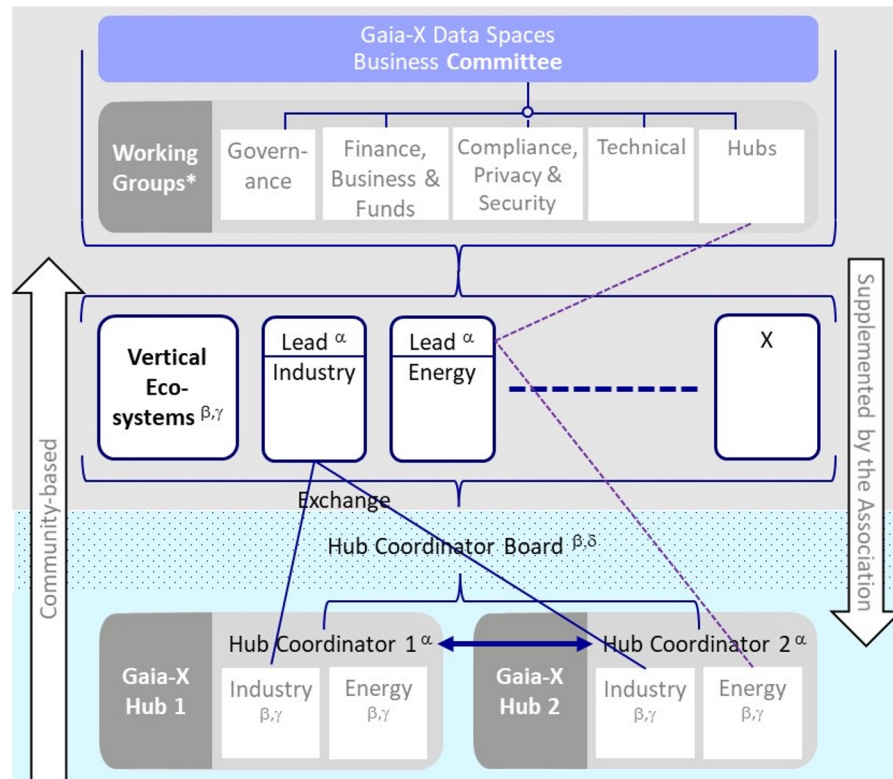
Gaia-X Data Spaces
Business **Committee**

Working Groups*

Governance

Finance, Business & Funds

Compliance, Privacy & Security

Technical

Hubs

Community-based

Supplemented by the Association

Vertical Ecosystems $^{\beta,\gamma}$

Lead $^{\alpha}$
Industry

Lead $^{\alpha}$
Energy

X

Exchange

Hub Coordinator Board $^{\beta,\delta}$

Gaia-X Hub 1

Hub Coordinator 1 $^{\alpha}$

Industry $_{\beta,\gamma}$

Energy $_{\beta,\gamma}$

Gaia-X Hub 2

Hub Coordinator 2 $^{\alpha}$

Industry $_{\beta,\gamma}$

Energy $_{\beta,\gamma}$